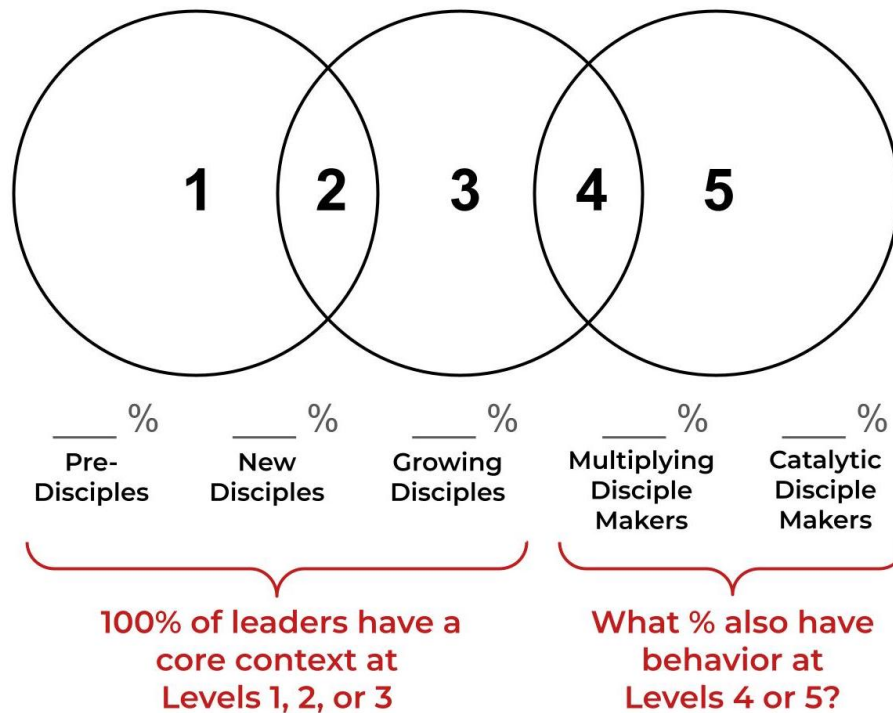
1 2 3 4 5

____ %
Pre-Disciples

____ %
New Disciples

____ %
Growing Disciples

____ %
Multiplying Disciple Makers

____ %
Catalytic Disciple Makers

100% of leaders have a core context at Levels 1, 2, or 3

What % also have behavior at Levels 4 or 5?